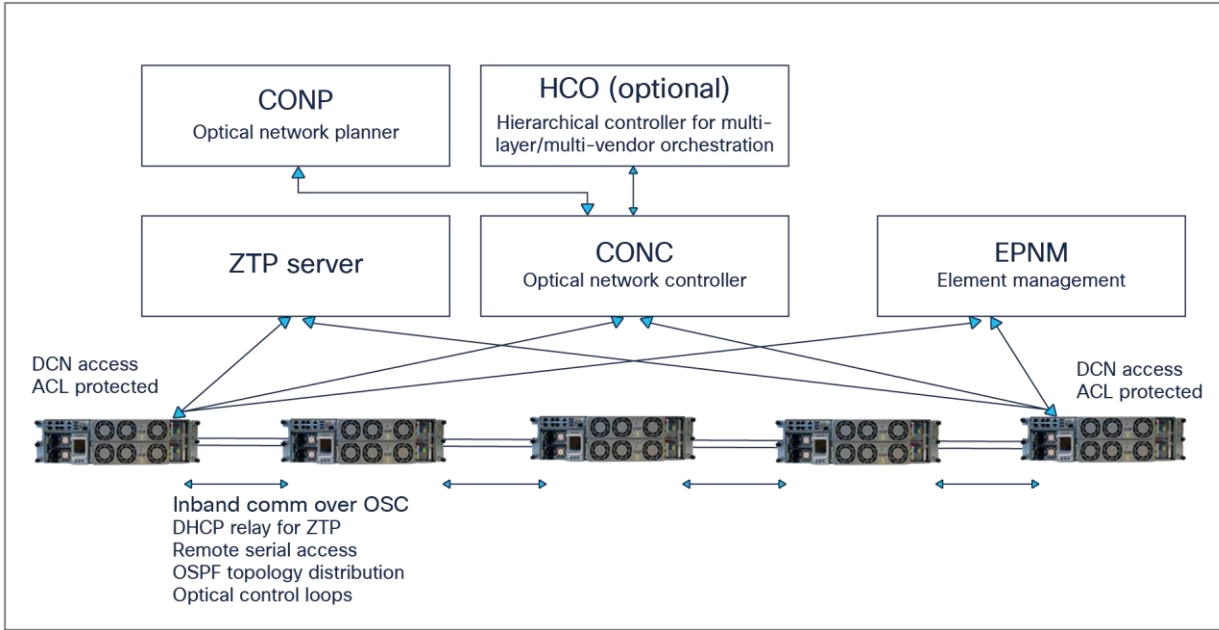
CONP
Optical network planner

HCO (optional)
Hierarchical controller for multi-layer/multi-vendor orchestration

ZTP server

CONC
Optical network controller

EPNM
Element management

DCN access
ACL protected

DCN access
ACL protected

Inband comm over OSC
DHCP relay for ZTP
Remote serial access
OSPF topology distribution
Optical control loops